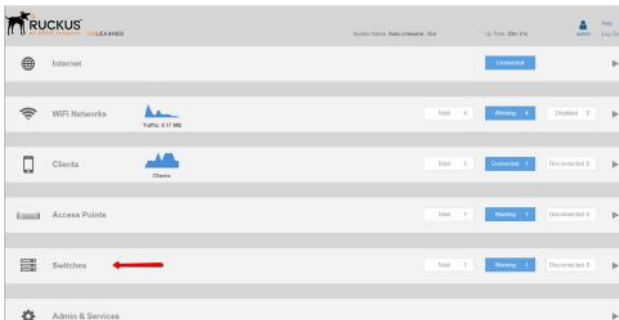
RUCKUS
AN ARRIS COMPANY | UNLEASHED

System Name: Nats Unleashe...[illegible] Up Time: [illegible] admin Help Log Out

Internet
Connected

WiFi Networks
Traffic: 3.17 MB
Total 6 Working 6 Disabled 0

Clients
Clients
Total 1 Connected 1 Disconnected 0

Access Points
Total 1 Working 1 Disconnected 0

Switches
Total 1 Working 1 Disconnected 0

Admin & Services